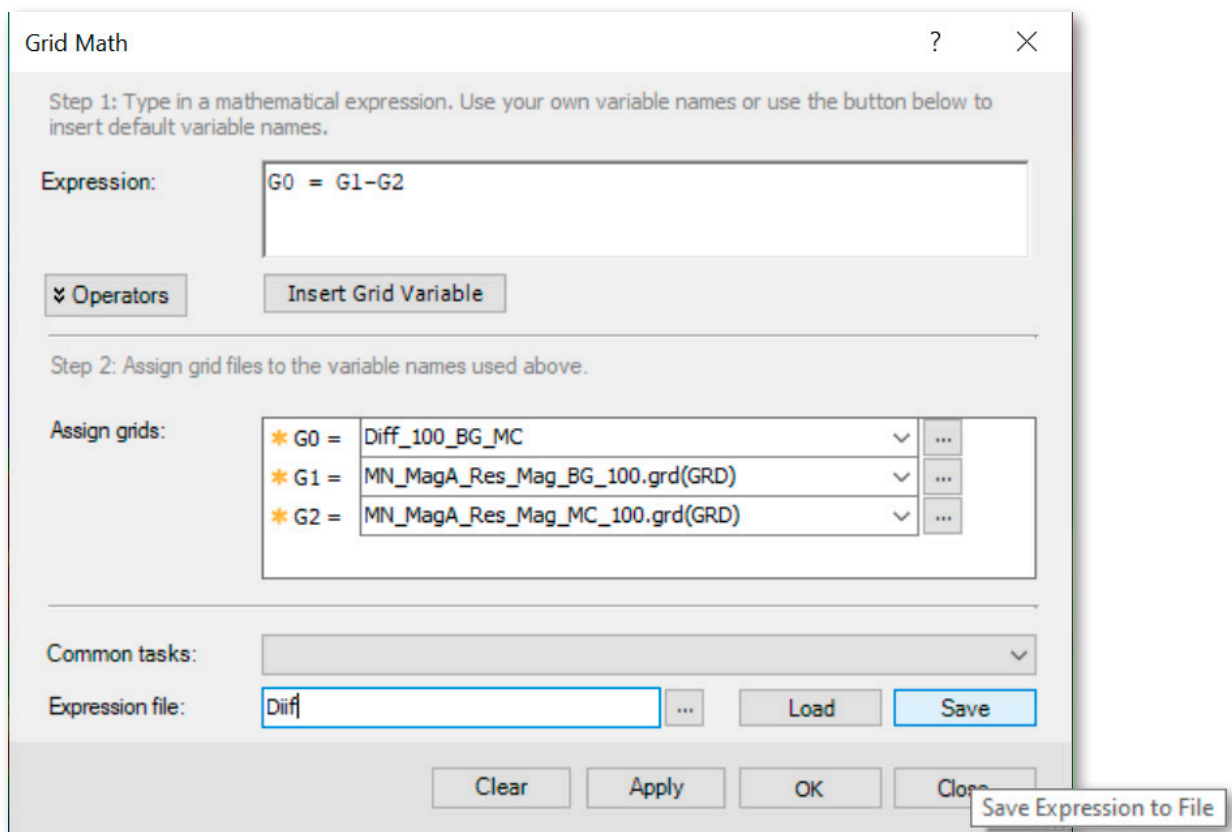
Grid Math

?

Step 1: Type in a mathematical expression. Use your own variable names or use the button below to insert default variable names.

Expression:

G0 = G1-G2

Operators

Insert Grid Variable

Step 2: Assign grid files to the variable names used above.

Assign grids:

* G0 = Diff_100_BG_MC

* G1 = MN_MagA_Res_Mag_BG_100.grd(GRD)

* G2 = MN_MagA_Res_Mag_MC_100.grd(GRD)

Common tasks:

Expression file: Diif

Load

Save

Clear

Apply

OK

Clo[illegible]

Save Expression to File